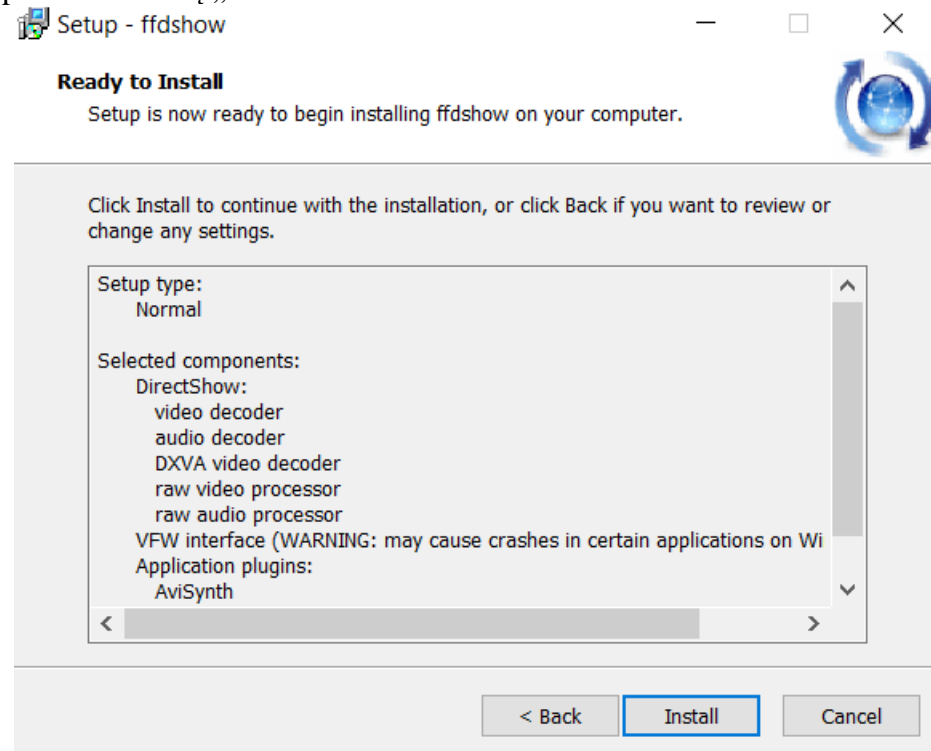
Setup - ffdshow

**Ready to Install**
Setup is now ready to begin installing ffdshow on your computer.

Click Install to continue with the installation, or click Back if you want to review or change any settings.

Setup type:
Normal

Selected components:
DirectShow:
video decoder
audio decoder
DXVA video decoder
raw video processor
raw audio processor
VFW interface (WARNING: may cause crashes in certain applications on Wi
Application plugins:
AviSynth

< Back
Install
Cancel